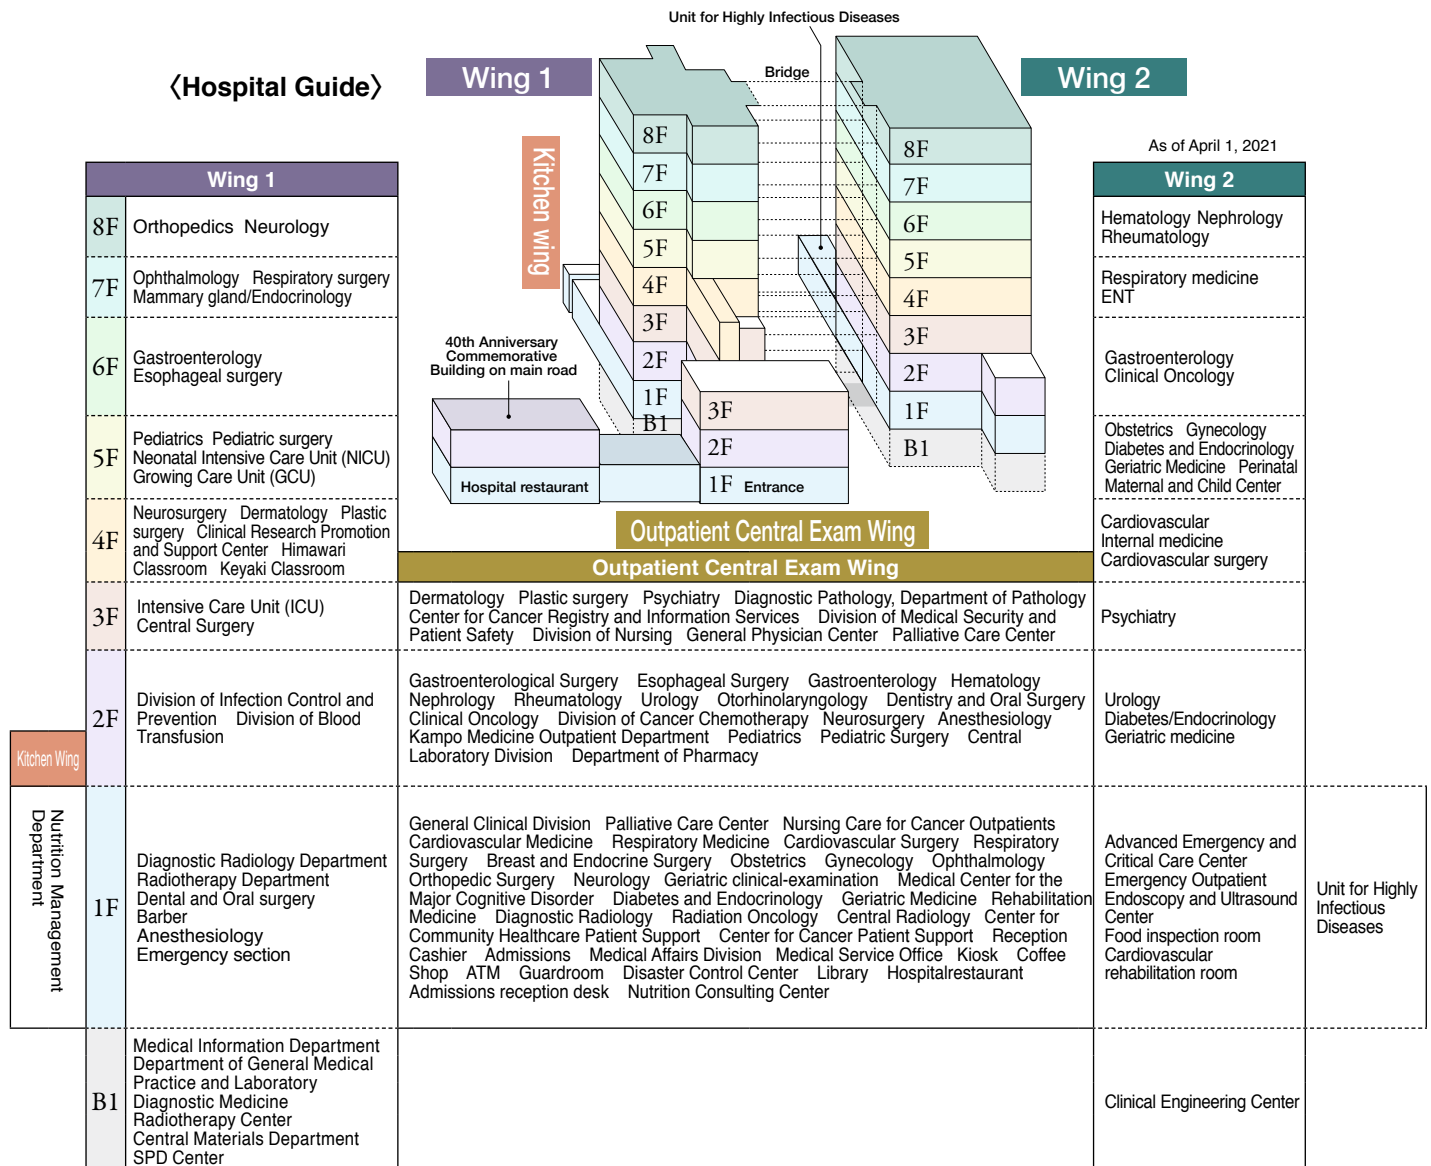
〈Hospital Guide〉

Wing 1

Unit for Highly Infectious Diseases

Bridge

Wing 2

Kitchen wing

8F 7F 6F 5F 4F 3F 2F 1F B1

8F 7F 6F 5F 4F 3F 2F 1F B1

40th Anniversary Commemorative Building on main road

Hospital restaurant

3F 2F 1F Entrance

Outpatient Central Exam Wing

As of April 1, 2021

| | Wing 1 | Outpatient Central Exam Wing | Wing 2 | |
|---|---|---|---|---|
| 8F | Orthopedics Neurology | | Hematology Nephrology Rheumatology | |
| 7F | Ophthalmology Respiratory surgery Mammary gland/Endocrinology | | Respiratory medicine ENT | |
| 6F | Gastroenterology Esophageal surgery | | Gastroenterology Clinical Oncology | |
| 5F | Pediatrics Pediatric surgery Neonatal Intensive Care Unit (NICU) Growing Care Unit (GCU) | | Obstetrics Gynecology Diabetes and Endocrinology Geriatric Medicine Perinatal Maternal and Child Center | |
| 4F | Neurosurgery Dermatology Plastic surgery Clinical Research Promotion and Support Center Himawari Classroom Keyaki Classroom | | Cardiovascular Internal medicine Cardiovascular surgery | |
| 3F | Intensive Care Unit (ICU) Central Surgery | Dermatology Plastic surgery Psychiatry Diagnostic Pathology, Department of Pathology Center for Cancer Registry and Information Services Division of Medical Security and Patient Safety Division of Nursing General Physician Center Palliative Care Center | Psychiatry | |
| 2F | Division of Infection Control and Prevention Division of Blood Transfusion | Gastroenterological Surgery Esophageal Surgery Gastroenterology Hematology Nephrology Rheumatology Urology Otorhinolaryngology Dentistry and Oral Surgery Clinical Oncology Division of Cancer Chemotherapy Neurosurgery Anesthesiology Kampo Medicine Outpatient Department Pediatrics Pediatric Surgery Central Laboratory Division Department of Pharmacy | Urology Diabetes/Endocrinology Geriatric medicine | |
| 1F | Diagnostic Radiology Department Radiotherapy Department Dental and Oral surgery Barber Anesthesiology Emergency section | General Clinical Division Palliative Care Center Nursing Care for Cancer Outpatients Cardiovascular Medicine Respiratory Medicine Cardiovascular Surgery Respiratory Surgery Breast and Endocrine Surgery Obstetrics Gynecology Ophthalmology Orthopedic Surgery Neurology Geriatric clinical-examination Medical Center for the Major Cognitive Disorder Diabetes and Endocrinology Geriatric Medicine Rehabilitation Medicine Diagnostic Radiology Radiation Oncology Central Radiology Center for Community Healthcare Patient Support Center for Cancer Patient Support Reception Cashier Admissions Medical Affairs Division Medical Service Office Kiosk Coffee Shop ATM Guardroom Disaster Control Center Library Hospitalrestaurant Admissions reception desk Nutrition Consulting Center | Advanced Emergency and Critical Care Center Emergency Outpatient Endoscopy and Ultrasound Center Food inspection room Cardiovascular rehabilitation room | Unit for Highly Infectious Diseases |
| B1 | Medical Information Department Department of General Medical Practice and Laboratory Diagnostic Medicine Radiotherapy Center Central Materials Department SPD Center | | Clinical Engineering Center | |

Kitchen Wing

Nutrition Management Department